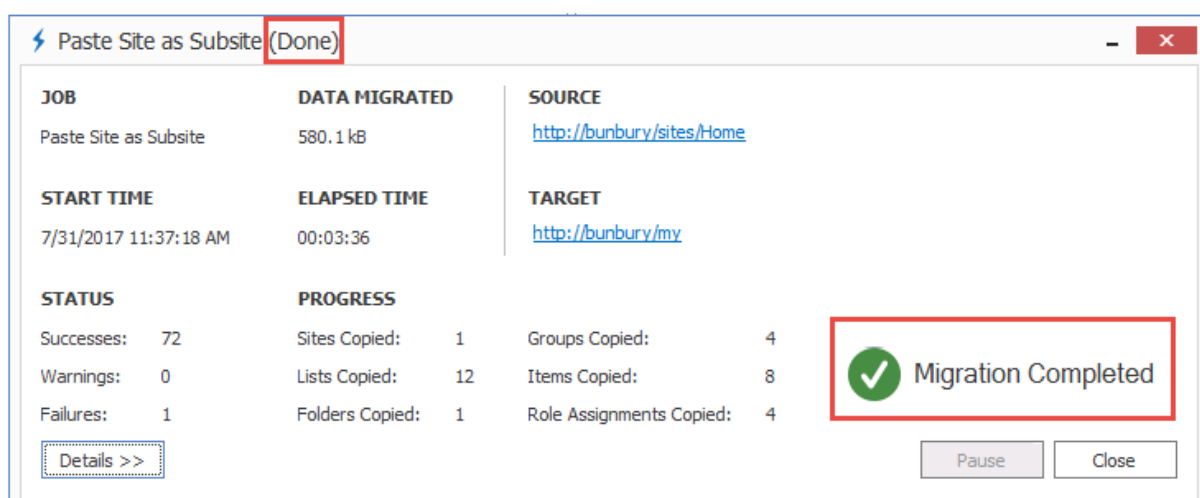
Paste Site as Subsite (Done)

JOB
Paste Site as Subsite

DATA MIGRATED
580.1 kB

SOURCE
http://bunbury/sites/Home

START TIME
7/31/2017 11:37:18 AM

ELAPSED TIME
00:03:36

TARGET
http://bunbury/my

STATUS
Successes: 72
Warnings: 0
Failures: 1

PROGRESS
Sites Copied: 1
Lists Copied: 12
Folders Copied: 1
Groups Copied: 4
Items Copied: 8
Role Assignments Copied: 4

Migration Completed

Details >>

Pause

Close